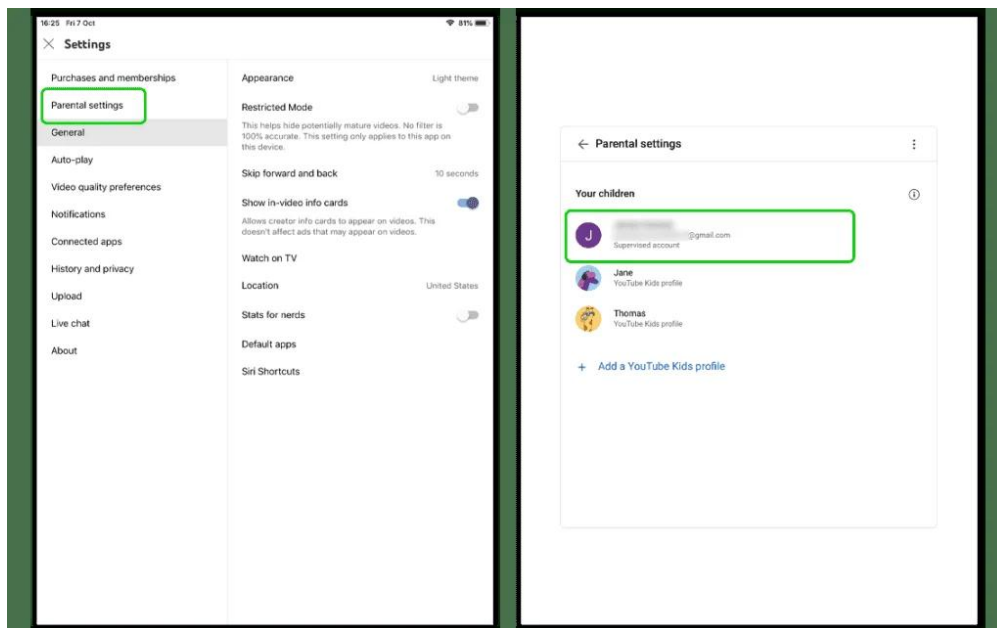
16:25 Fri 7 Oct

81%

Settings

Purchases and memberships

Parental settings

General

Auto-play

Video quality preferences

Notifications

Connected apps

History and privacy

Upload

Live chat

About

Appearance

Light theme

Restricted Mode

This helps hide potentially mature videos. No filter is 100% accurate. This setting only applies to this app on this device.

Skip forward and back

10 seconds

Show in-video info cards

Allows creator info cards to appear on videos. This doesn't affect ads that may appear on videos.

Watch on TV

Location

United States

Stats for nerds

Default apps

Siri Shortcuts

Parental settings

Your children

J

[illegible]

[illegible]@gmail.com

Supervised account

Jane

YouTube Kids profile

Thomas

YouTube Kids profile

+ Add a YouTube Kids profile